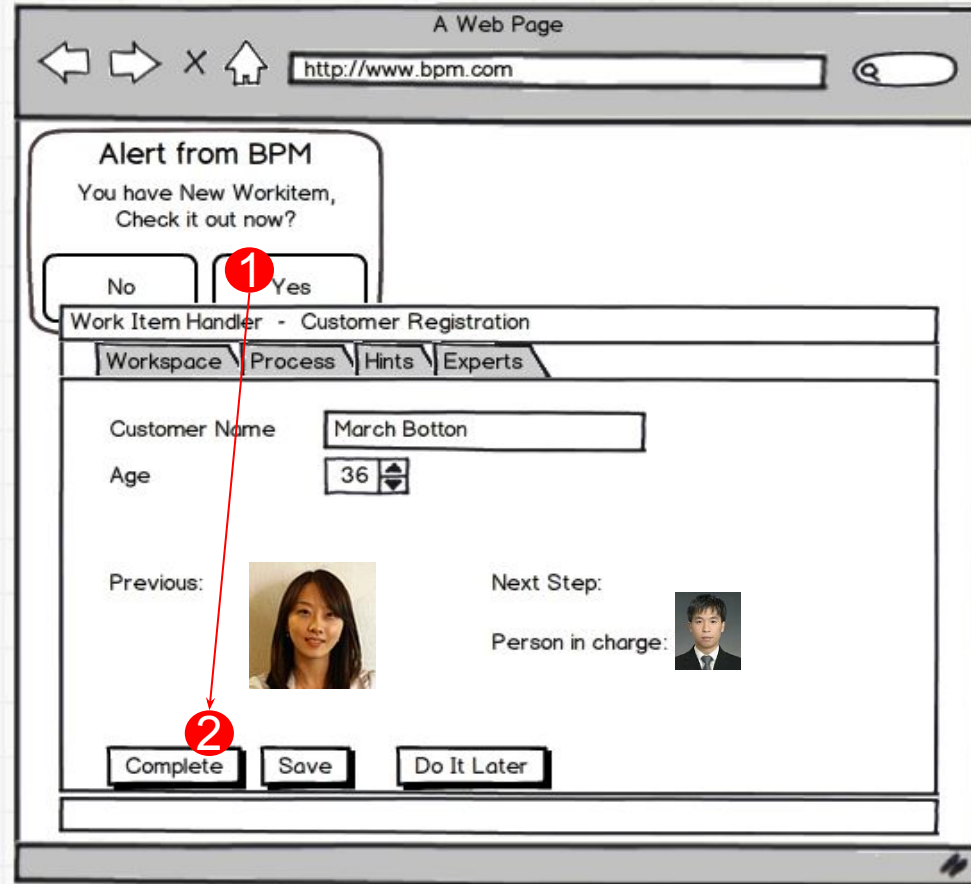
A Web Page

http://www.bpm.com

Alert from BPM

You have New Workitem, Check it out now?

No

1

Yes

Work Item Handler - Customer Registration

Workspace | Process | Hints | Experts

Customer Name | March Botton

Age | 36

Previous:

Next Step:

Person in charge:

2

Complete | Save | Do It Later